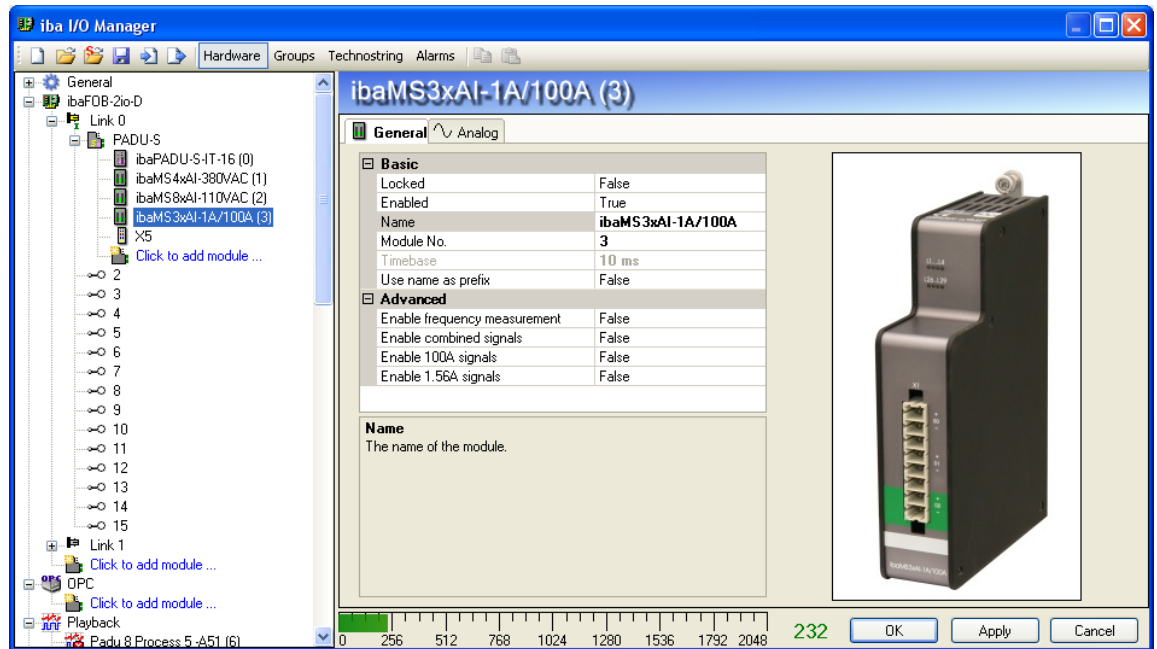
iba I/O Manager

Hardware Groups Technostring Alarms

General
ibaFOB-2io-D
Link 0
PADU-S
ibaPADU-S-IT-16 (0)
ibaMS4xAI-380VAC (1)
ibaMS8xAI-110VAC (2)
ibaMS3xAI-1A/100A (3)
X5
Click to add module ...
2
3
4
5
6
7
8
9
10
11
12
13
14
15
Link 1
Click to add module ...
OPC
Click to add module ...
Playback
Padu 8 Process 5 -A51 (6)

ibaMS3xAI-1A/100A (3)

General Analog

| Basic | |
|---|---|
| Locked | False |
| Enabled | True |
| Name | ibaMS3xAI-1A/100A |
| Module No. | 3 |
| Timebase | 10 ms |
| Use name as prefix | False |
| Advanced | |
| Enable frequency measurement | False |
| Enable combined signals | False |
| Enable 100A signals | False |
| Enable 1.56A signals | False |

Name
The name of the module.

ibaMS3xAI-1A/100A

0 256 512 768 1024 1280 1536 1792 2048 232

OK Apply Cancel